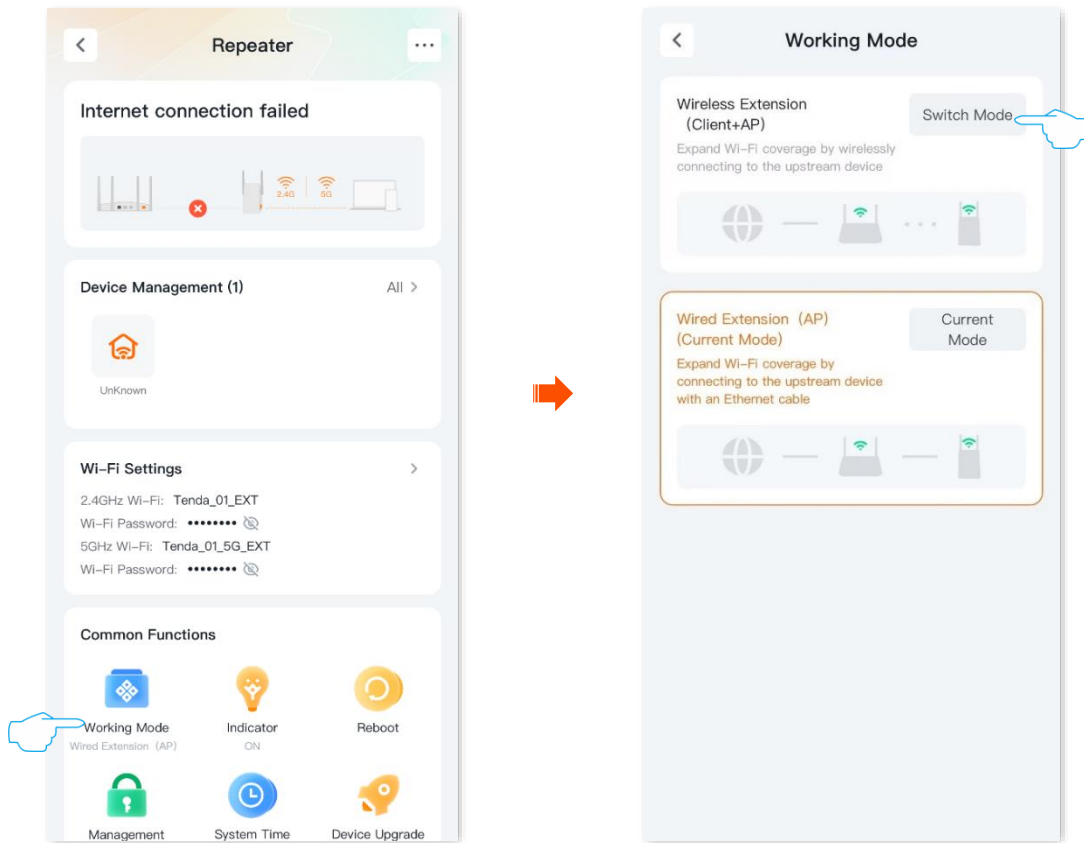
Repeater

Internet connection failed

2.4G 5G

Device Management (1)

All >

UnKnown

Wi-Fi Settings

2.4GHz Wi-Fi: Tenda_01_EXT

Wi-Fi Password: ••••••••

5GHz Wi-Fi: Tenda_01_5G_EXT

Wi-Fi Password: ••••••••

Common Functions

Working Mode
Wired Extension (AP)

Indicator
ON

Reboot

Management

System Time

Device Upgrade

Working Mode

Wireless Extension (Client+AP)

Switch Mode

Expand Wi-Fi coverage by wirelessly connecting to the upstream device

Wired Extension (AP) (Current Mode)

Current Mode

Expand Wi-Fi coverage by connecting to the upstream device with an Ethernet cable